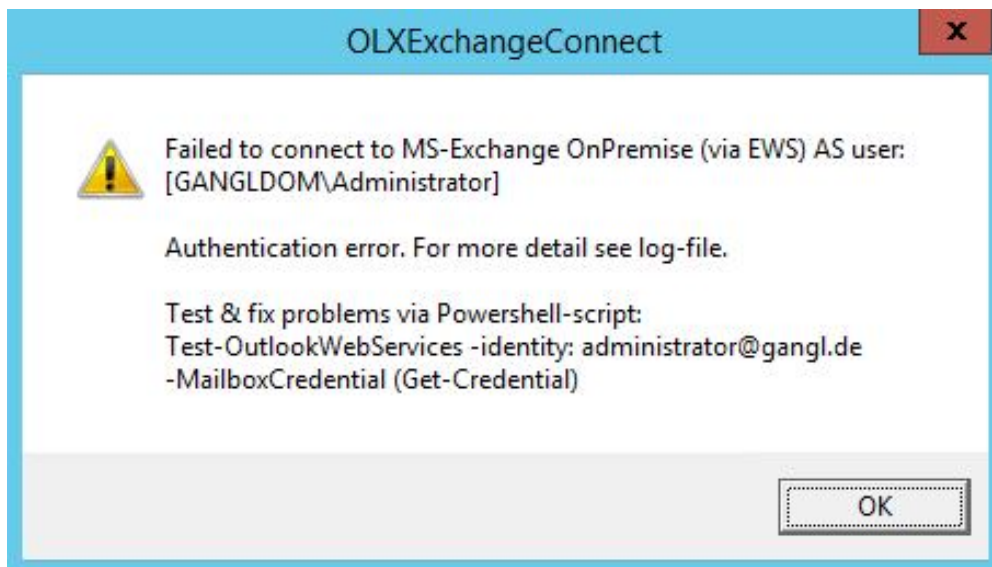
OLXExchangeConnect

x

Failed to connect to MS-Exchange OnPremise (via EWS) AS user: [GANGLDOM\Administrator]

Authentication error. For more detail see log-file.

Test & fix problems via Powershell-script:
Test-OutlookWebServices -identity: administrator@gangl.de -MailboxCredential (Get-Credential)

OK